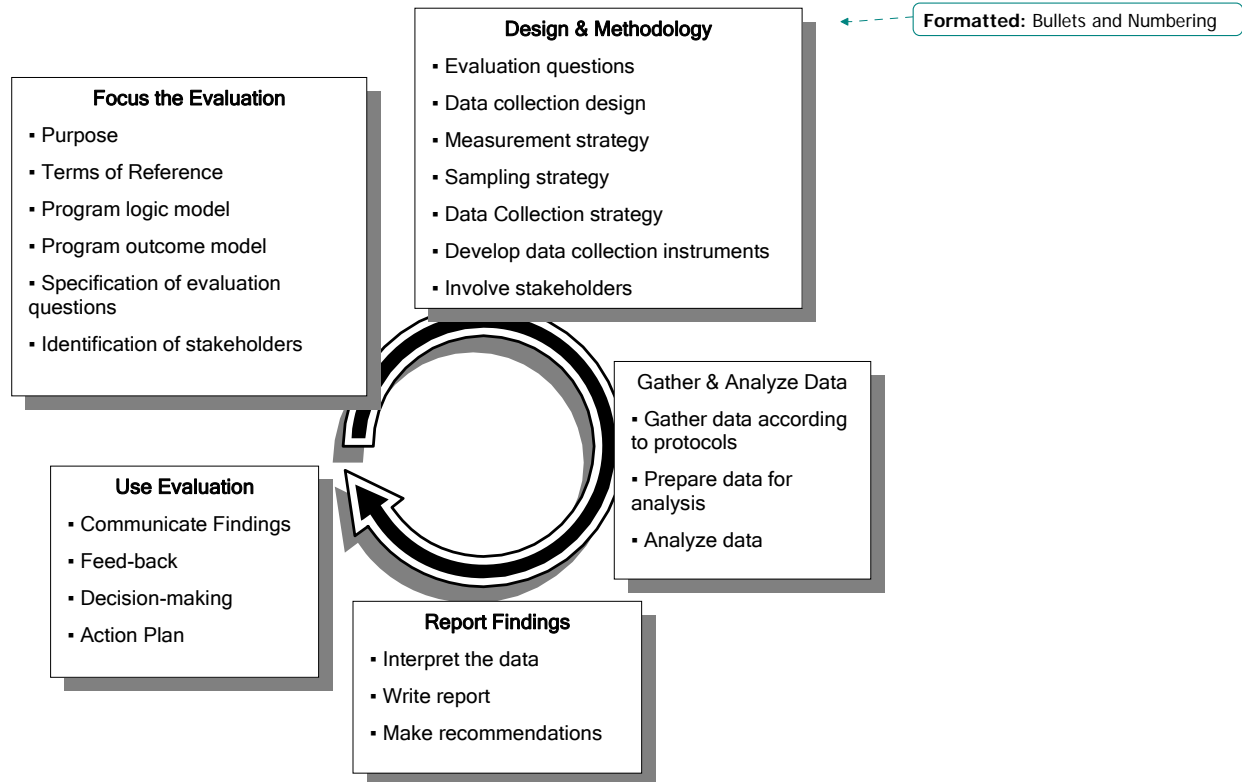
Design & Methodology
▪ Evaluation questions
▪ Data collection design
▪ Measurement strategy
▪ Sampling strategy
▪ Data Collection strategy
▪ Develop data collection instruments
▪ Involve stakeholders

Formatted: Bullets and Numbering

Focus the Evaluation
▪ Purpose
▪ Terms of Reference
▪ Program logic model
▪ Program outcome model
▪ Specification of evaluation questions
▪ Identification of stakeholders

Gather & Analyze Data
▪ Gather data according to protocols
▪ Prepare data for analysis
▪ Analyze data

Use Evaluation
▪ Communicate Findings
▪ Feed-back
▪ Decision-making
▪ Action Plan

Report Findings
▪ Interpret the data
▪ Write report
▪ Make recommendations